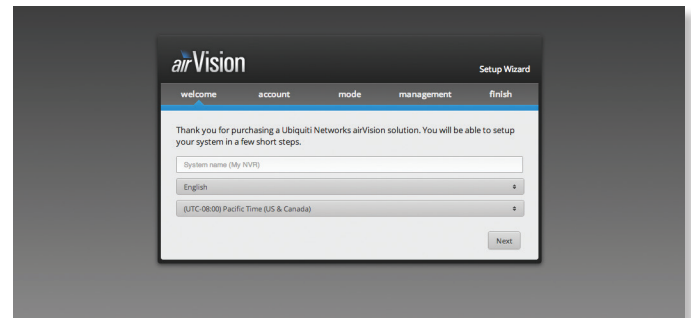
airVision

Setup Wizard

welcome account mode management finish

Thank you for purchasing a Ubiquiti Networks airVision solution. You will be able to setup your system in a few short steps.

System name (My NVR)

English

(UTC-08:00) Pacific Time (US & Canada)

Next